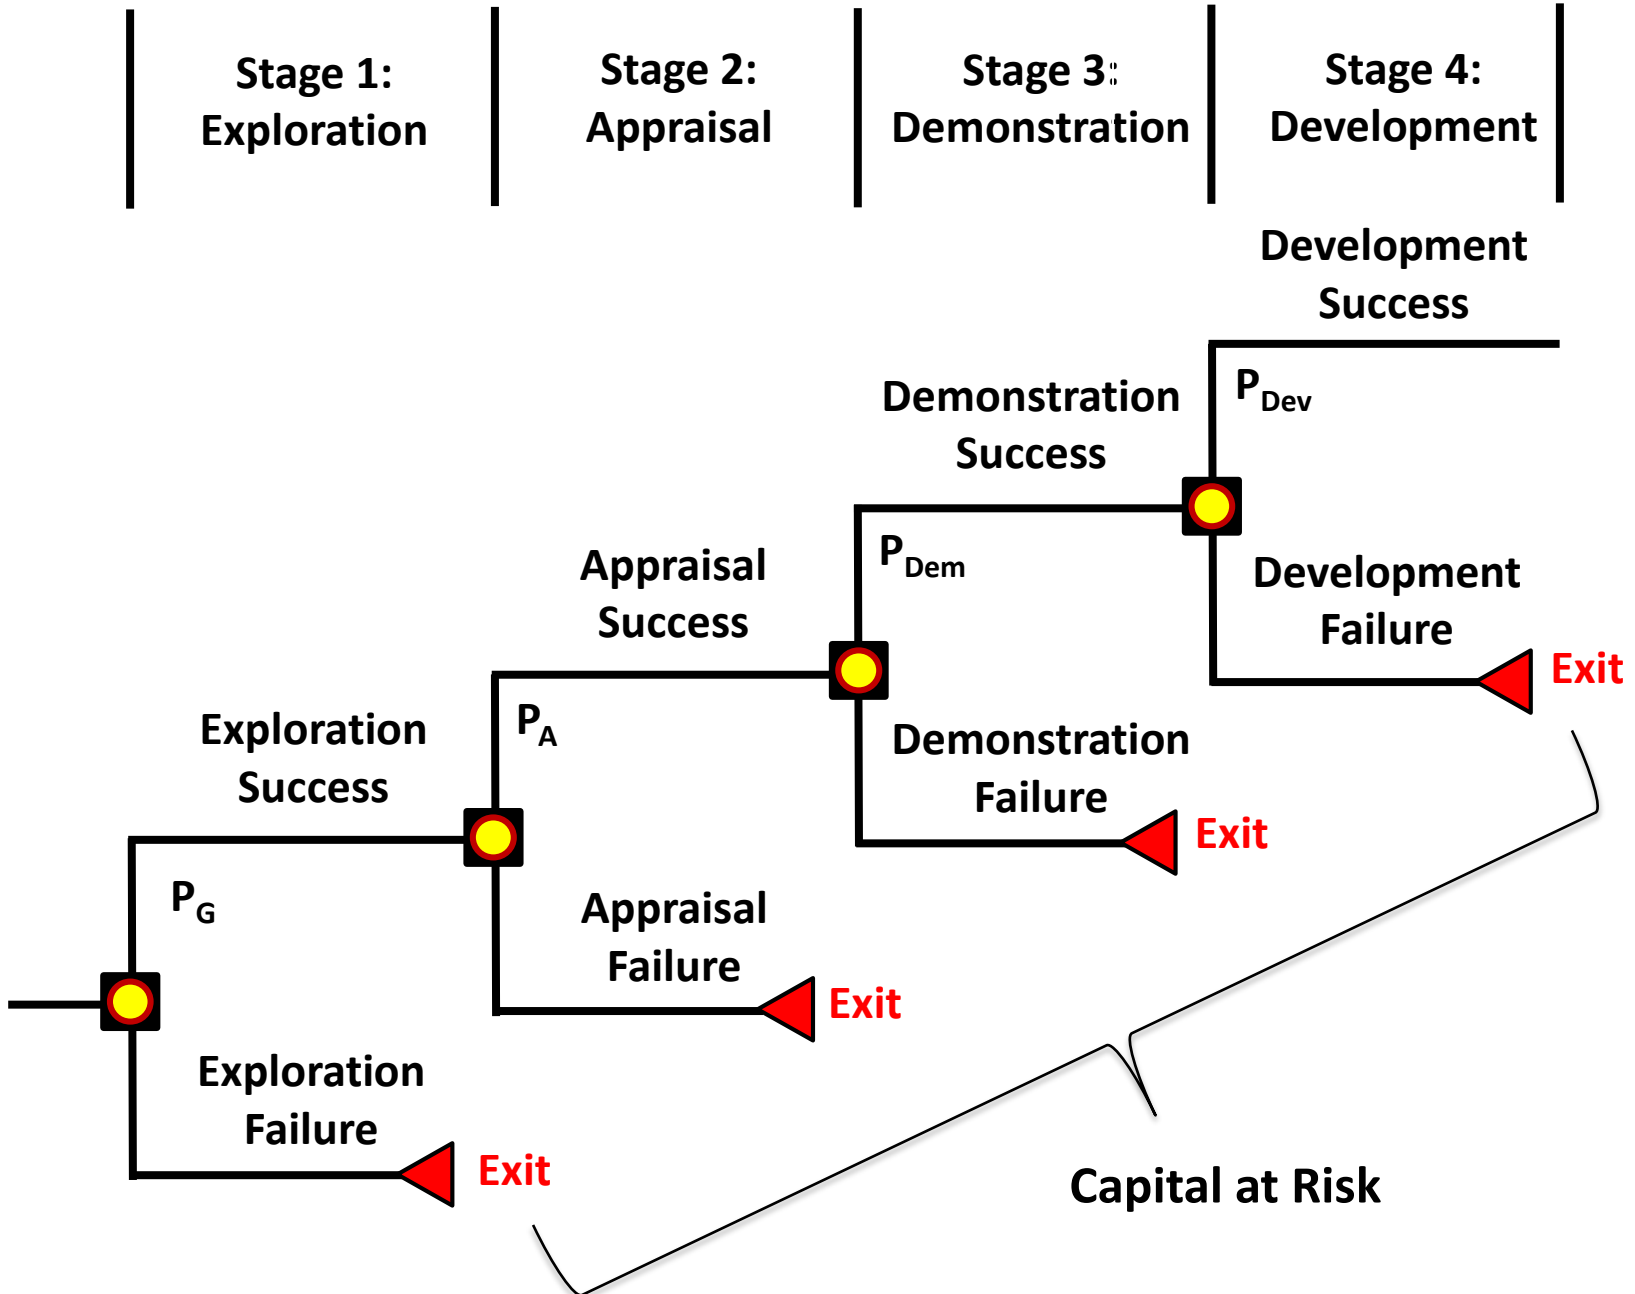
Stage 1: Exploration

Stage 2: Appraisal

Stage 3: Demonstration

Stage 4: Development

Development Success

$P_{Dev}$

Demonstration Success

$P_{Dem}$

Development Failure

Exit

Appraisal Success

$P_A$

Demonstration Failure

Exit

Exploration Success

$P_G$

Appraisal Failure

Exit

Exploration Failure

Exit

Capital at Risk